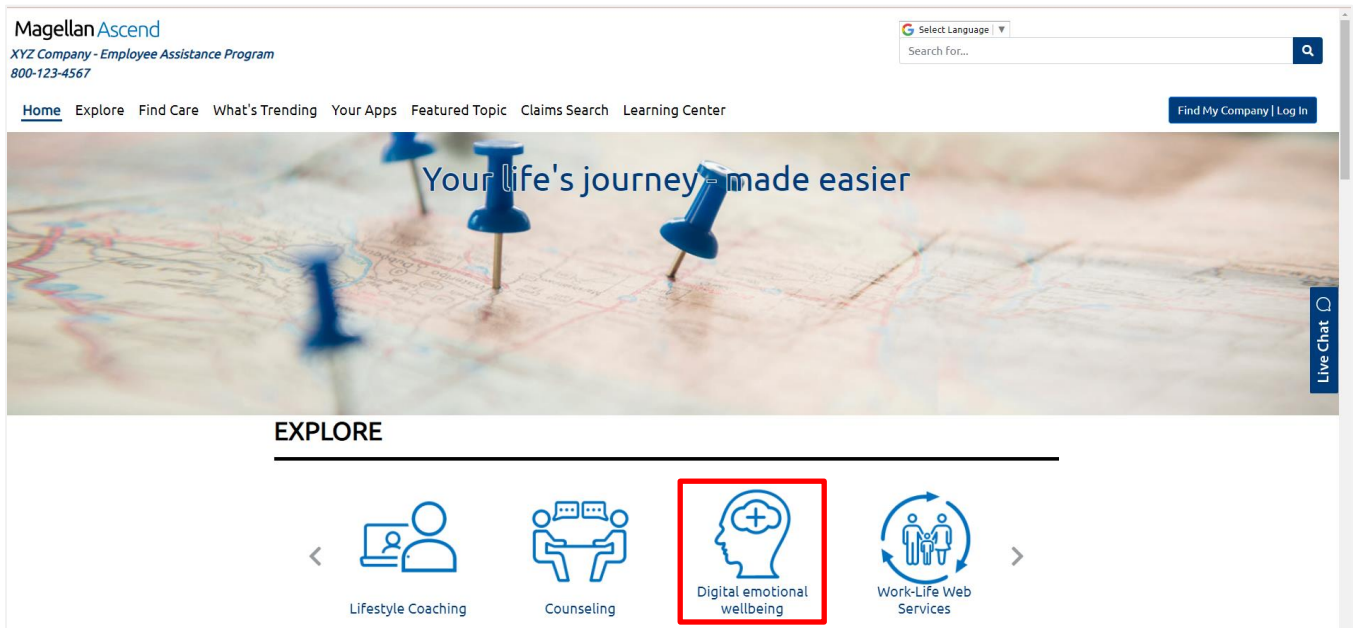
Magellan Ascend
XYZ Company - Employee Assistance Program
800-123-4567

Select Language ▼
Search for...

Home Explore Find Care What's Trending Your Apps Featured Topic Claims Search Learning Center

Find My Company | Log In

Your life's journey - made easier

Live Chat

EXPLORE

Lifestyle Coaching

Counseling

Digital emotional wellbeing

Work-Life Web Services